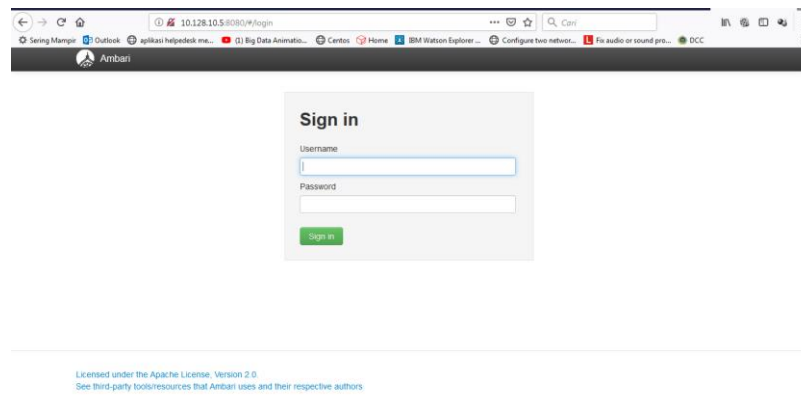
10.128.10.5:8080/#/login

Cari

Sering Mampir Outlook aplikasi helpedesk me... (1) Big Data Animatio... Centos Home IBM Watson Explorer ... Configure two networ... Fix audio or sound pro... DCC

Ambari

Sign in

Username

Password

Sign in

Licensed under the Apache License, Version 2.0.
See third-party tools/resources that Ambari uses and their respective authors